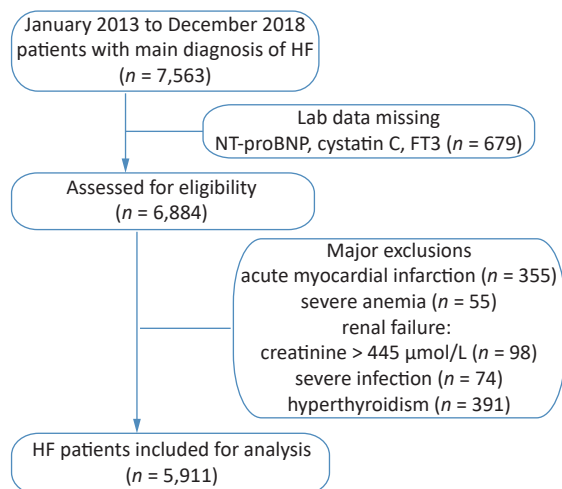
January 2013 to December 2018
patients with main diagnosis of HF
($n$ = 7,563)

Lab data missing
NT-proBNP, cystatin C, FT3 ($n$ = 679)

Assessed for eligibility
($n$ = 6,884)

Major exclusions
acute myocardial infarction ($n$ = 355)
severe anemia ($n$ = 55)
renal failure:
creatinine > 445 μmol/L ($n$ = 98)
severe infection ($n$ = 74)
hyperthyroidism ($n$ = 391)

HF patients included for analysis
($n$ = 5,911)